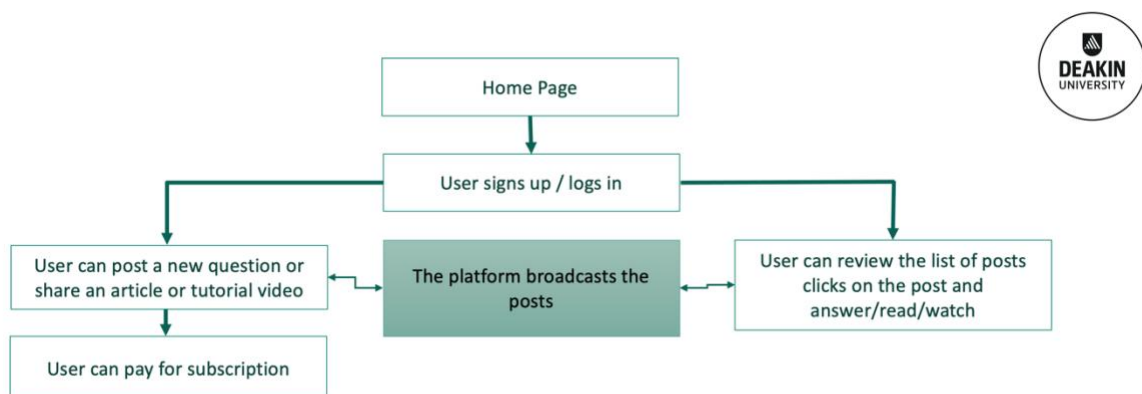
DEAKIN UNIVERSITY

Home Page

User signs up / logs in

User can post a new question or share an article or tutorial video

The platform broadcasts the posts

User can review the list of posts clicks on the post and answer/read/watch

User can pay for subscription